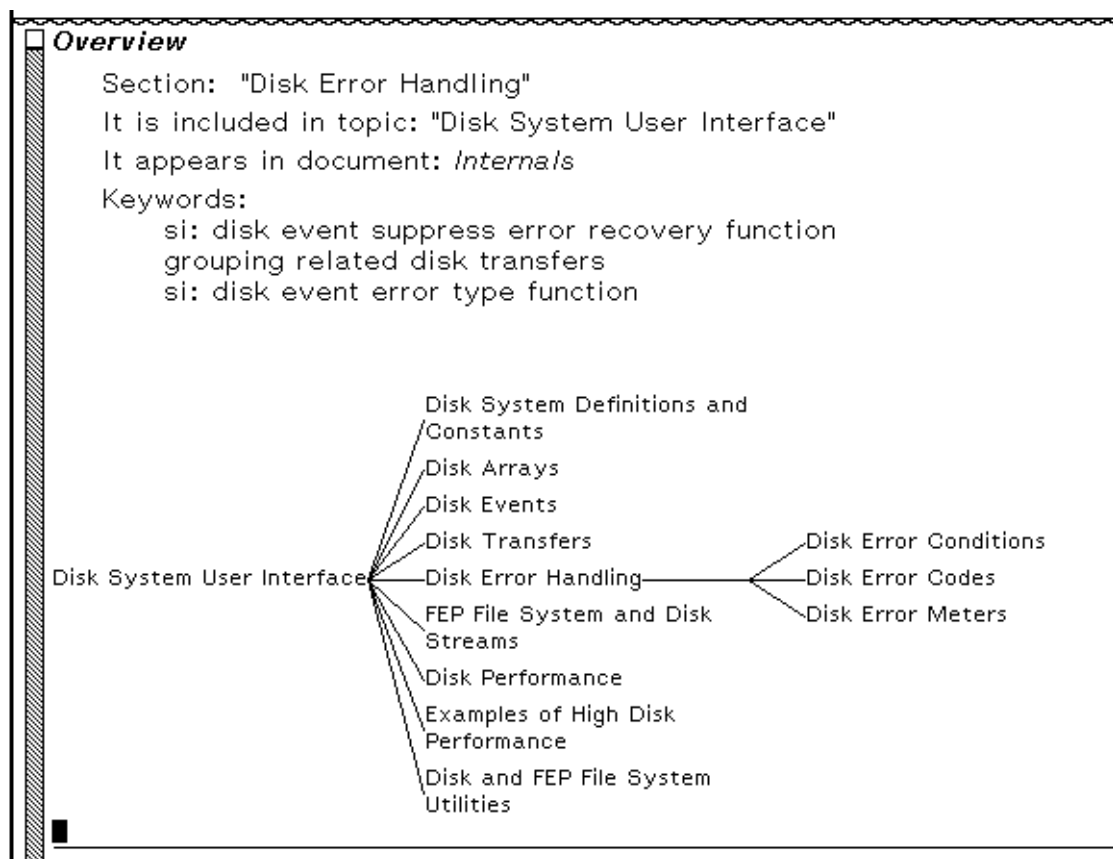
Overview

Section: "Disk Error Handling"

It is included in topic: "Disk System User Interface"

It appears in document: Internals

Keywords:
si: disk event suppress error recovery function
grouping related disk transfers
si: disk event error type function

Disk System User Interface

Disk System Definitions and Constants

Disk Arrays

Disk Events

Disk Transfers

Disk Error Handling

FEP File System and Disk Streams

Disk Performance

Examples of High Disk Performance

Disk and FEP File System Utilities

Disk Error Conditions

Disk Error Codes

Disk Error Meters